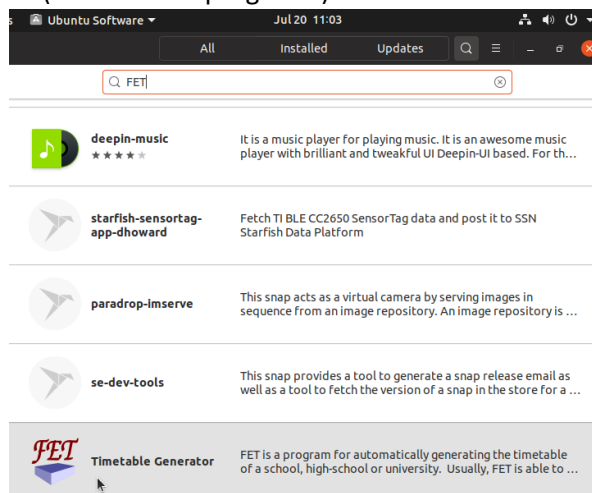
s Ubuntu Software ▾ Jul 20 11:03

All Installed Updates

FET

deepin-music
It is a music player for playing music. It is an awesome music player with brilliant and tweakful UI Deepin-UI based. For th...

starfish-sensortag-app-dhoward
Fetch TI BLE CC2650 SensorTag data and post it to SSN Starfish Data Platform

paradrop-imserve
This snap acts as a virtual camera by serving images in sequence from an image repository. An image repository is ...

se-dev-tools
This snap provides a tool to generate a snap release email as well as a tool to fetch the version of a snap in the store for a ...

FET
Timetable Generator
FET is a program for automatically generating the timetable of a school, high-school or university. Usually, FET is able to ...